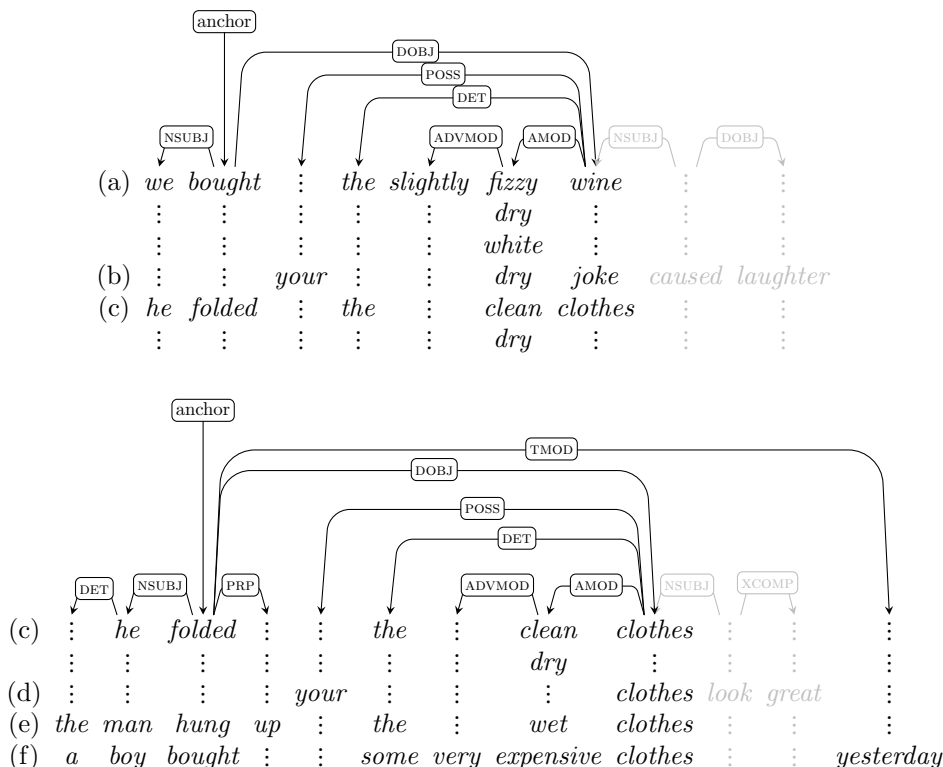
anchor

DOBJ

POSS

DET

NSUBJ ADVMOD AMOD NSUBJ DOBJ

(a) we bought ⋮ the slightly fizzy wine ⋮ ⋮
⋮ ⋮ ⋮ ⋮ ⋮ dry ⋮ ⋮ ⋮
⋮ ⋮ ⋮ ⋮ ⋮ white ⋮ ⋮ ⋮
(b) ⋮ ⋮ your ⋮ ⋮ dry joke caused laughter
(c) he folded ⋮ the ⋮ clean clothes ⋮ ⋮
⋮ ⋮ ⋮ ⋮ ⋮ dry ⋮ ⋮ ⋮

anchor

TMOD

DOBJ

POSS

DET

DET NSUBJ PRP ADVMOD AMOD NSUBJ XCOMP

(c) ⋮ he folded ⋮ ⋮ the ⋮ clean clothes ⋮ ⋮ ⋮
⋮ ⋮ ⋮ ⋮ ⋮ ⋮ ⋮ dry ⋮ ⋮ ⋮ ⋮
(d) ⋮ ⋮ ⋮ ⋮ your ⋮ ⋮ ⋮ clothes look great ⋮
(e) the man hung up ⋮ the ⋮ wet clothes ⋮ ⋮ ⋮
(f) a boy bought ⋮ ⋮ some very expensive clothes ⋮ ⋮ yesterday